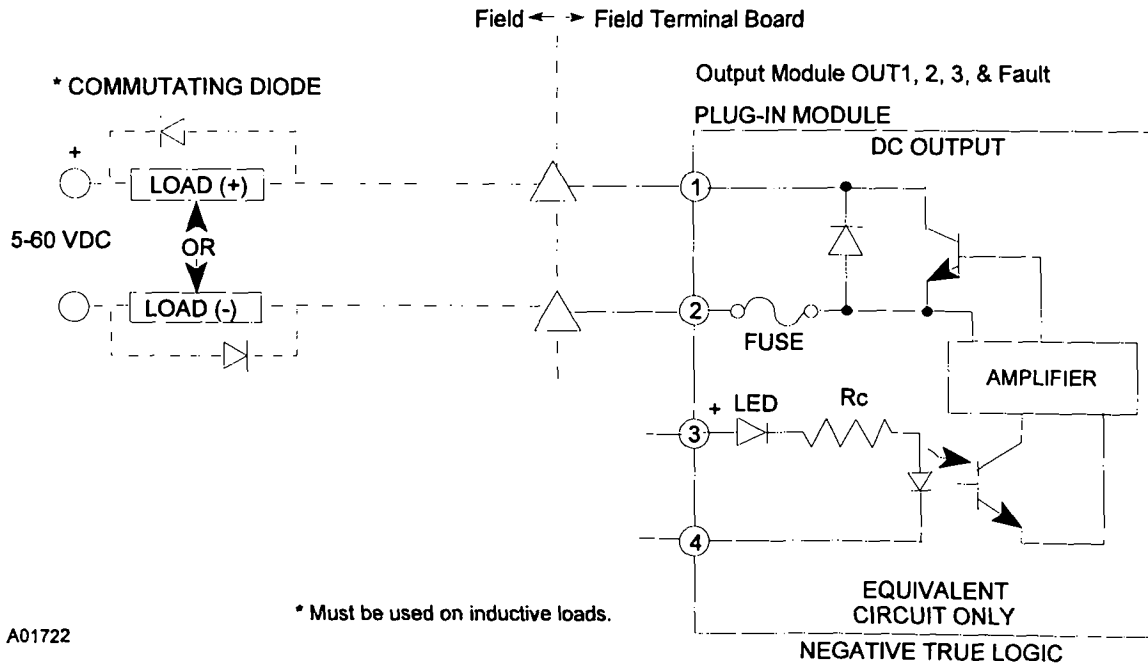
Field ← → Field Terminal Board

* COMMUTATING DIODE

Output Module OUT1, 2, 3, & Fault

PLUG-IN MODULE

DC OUTPUT

+

LOAD (+)

5-60 VDC

OR

LOAD (-)

1

2

FUSE

AMPLIFIER

+ LED

Rc

3

4

EQUIVALENT CIRCUIT ONLY

* Must be used on inductive loads.

A01722

NEGATIVE TRUE LOGIC